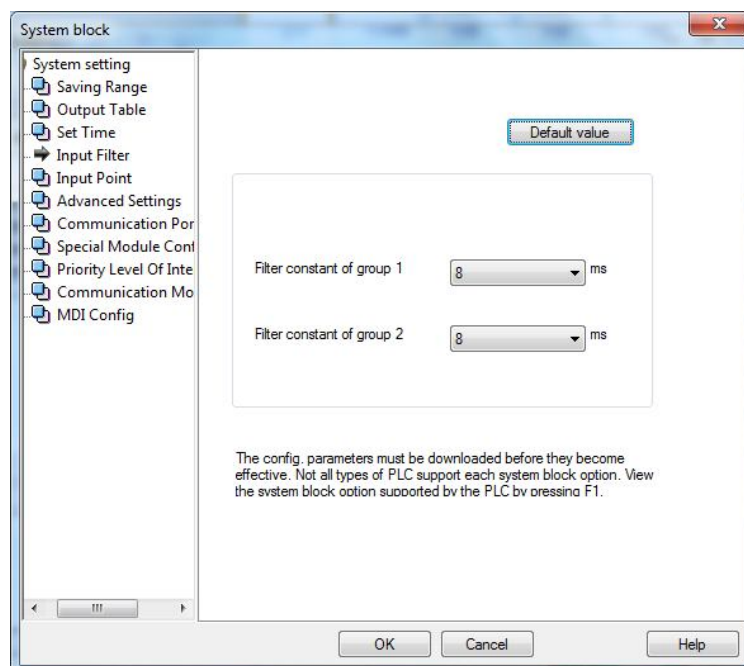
System block

System setting
Saving Range
Output Table
Set Time
Input Filter
Input Point
Advanced Settings
Communication Por
Special Module Conf
Priority Level Of Inte
Communication Mo
MDI Config

Default value

Filter constant of group 1 8 ms

Filter constant of group 2 8 ms

The config. parameters must be downloaded before they become effective. Not all types of PLC support each system block option. View the system block option supported by the PLC by pressing F1.

OK Cancel Help